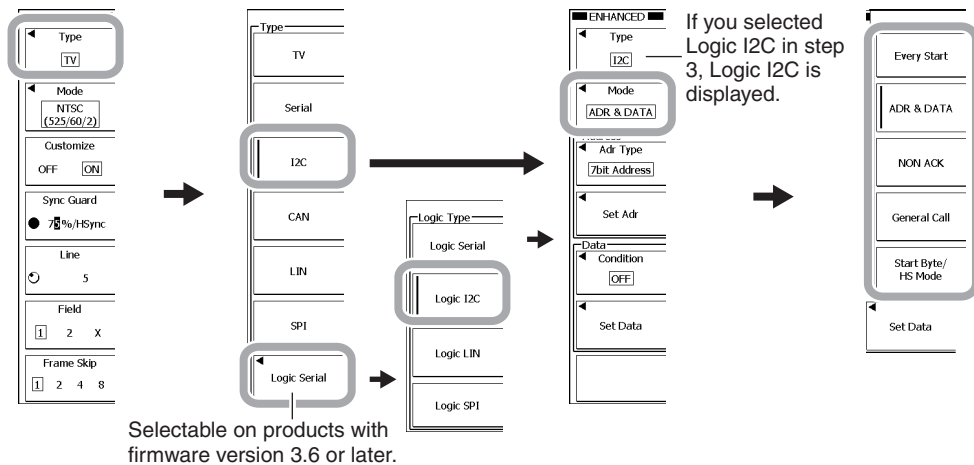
Type
TV

Mode
NTSC (525/60/2)

Customize
OFF ON

Sync Guard
75%/HSync

Line
5

Field
1 2 X

Frame Skip
1 2 4 8

Type
TV
Serial
I2C
CAN
LIN
SPI
Logic Serial

Selectable on products with firmware version 3.6 or later.

Logic Type
Logic Serial
Logic I2C
Logic LIN
Logic SPI

ENHANCED
Type
I2C

Mode
ADR & DATA

Address
Adr Type
7bit Address

Set Adr

Data
Condition
OFF

Set Data

If you selected Logic I2C in step 3, Logic I2C is displayed.

Every Start
ADR & DATA
NON ACK
General Call
Start Byte/ HS Mode
Set Data